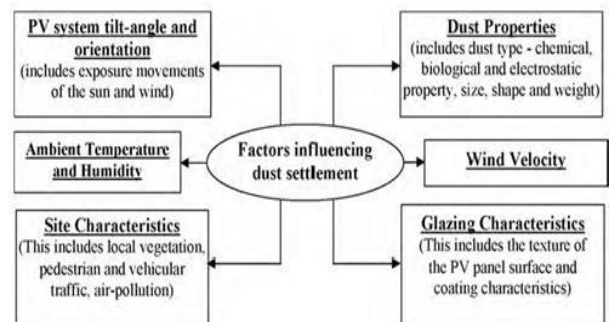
Factors influencing dust settlement

PV system tilt-angle and orientation
(includes exposure movements of the sun and wind)

Dust Properties
(includes dust type - chemical, biological and electrostatic property, size, shape and weight)

Ambient Temperature and Humidity

Wind Velocity

Site Characteristics
(This includes local vegetation, pedestrian and vehicular traffic, air-pollution)

Glazing Characteristics
(This includes the texture of the PV panel surface and coating characteristics)